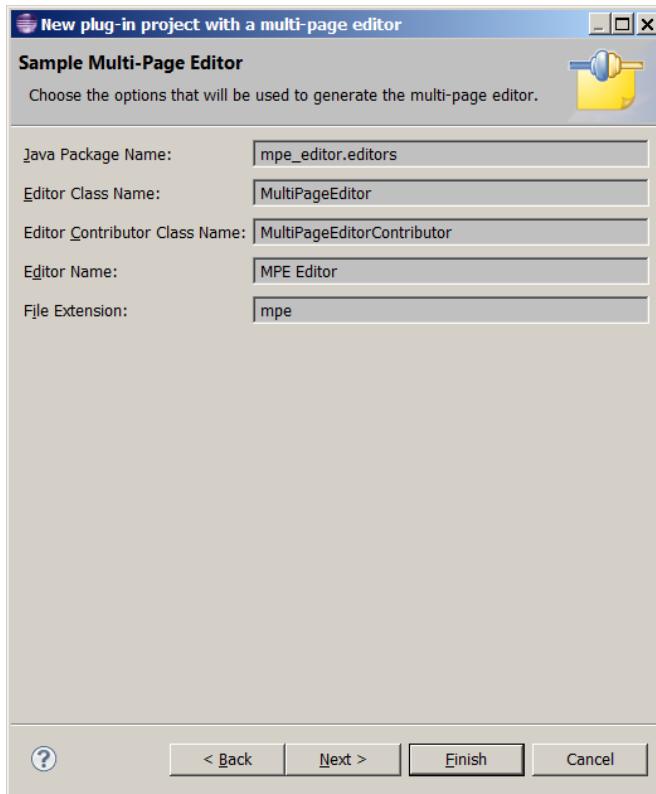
New plug-in project with a multi-page editor

Sample Multi-Page Editor

Choose the options that will be used to generate the multi-page editor.

Java Package Name: mpe_editor.editors

Editor Class Name: MultiPageEditor

Editor Contributor Class Name: MultiPageEditorContributor

Editor Name: MPE Editor

File Extension: mpe

?

< Back

Next >

Finish

Cancel